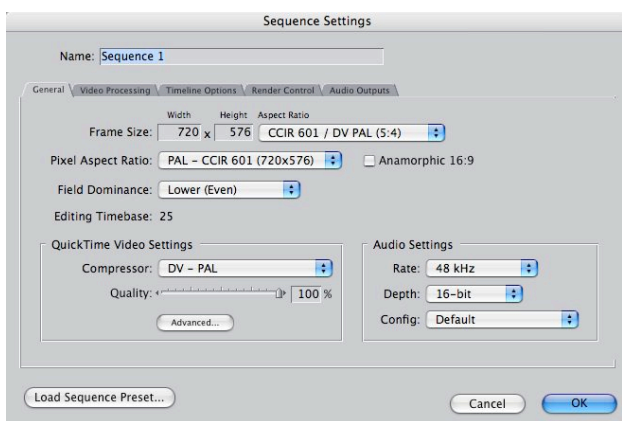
Sequence Settings

Name: Sequence 1

General | Video Processing | Timeline Options | Render Control | Audio Outputs

Width Height Aspect Ratio

Frame Size: 720 x 576 CCIR 601 / DV PAL (5:4)

Pixel Aspect Ratio: PAL - CCIR 601 (720x576) Anamorphic 16:9

Field Dominance: Lower (Even)

Editing Timebase: 25

QuickTime Video Settings

Compressor: DV - PAL

Quality: 100 %

Advanced...

Audio Settings

Rate: 48 kHz

Depth: 16-bit

Config: Default

Load Sequence Preset...

Cancel

OK